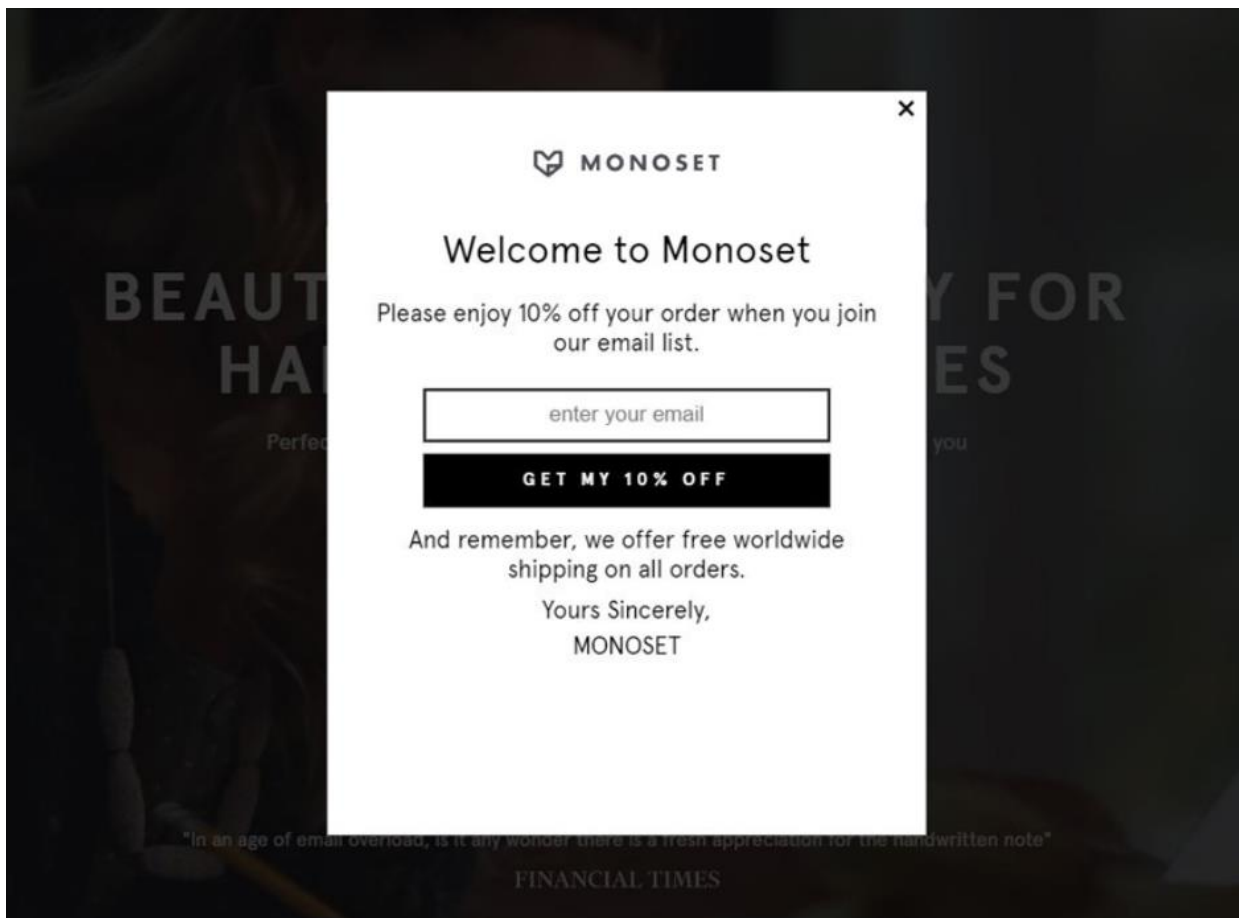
BEAUT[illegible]Y FOR HA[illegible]ES

Perfe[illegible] you

×

MONOSET

Welcome to Monoset

Please enjoy 10% off your order when you join our email list.

enter your email

GET MY 10% OFF

And remember, we offer free worldwide shipping on all orders.

Yours Sincerely,

MONOSET

"In an age of email overload, is it any wonder there is a fresh appreciation for the handwritten note"

FINANCIAL TIMES